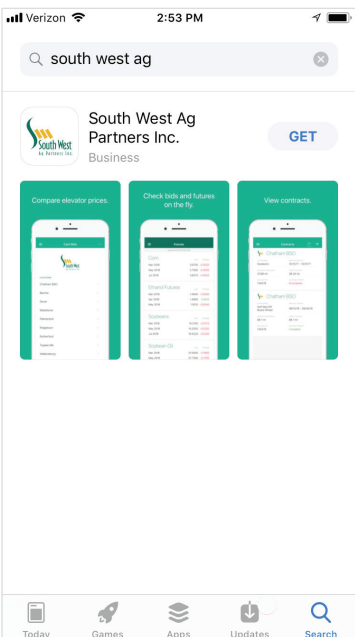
Verizon 2:53 PM

south west ag

South West Ag Partners Inc.
Business

GET

South West Ag Partners Inc.

Compare elevator prices.

Check bids and futures on the fly.

View contracts.

Corn

Soybeans

Chatham BBD

Chatham BBD

Today Games Apps Updates Search